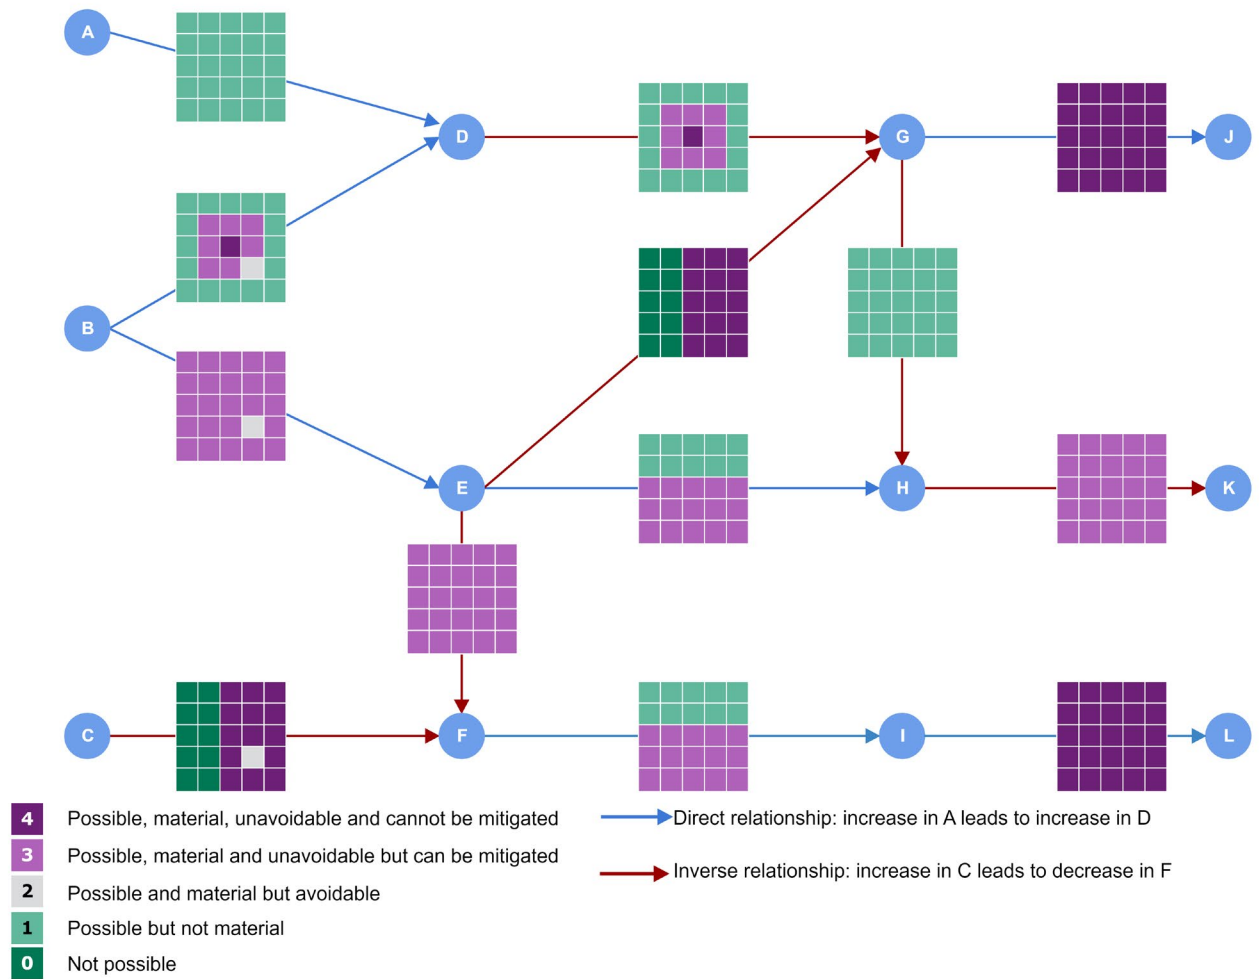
A
B
C
D
E
F
G
H
I
J
K
L

4 Possible, material, unavoidable and cannot be mitigated
3 Possible, material and unavoidable but can be mitigated
2 Possible and material but avoidable
1 Possible but not material
0 Not possible

Direct relationship: increase in A leads to increase in D
Inverse relationship: increase in C leads to decrease in F